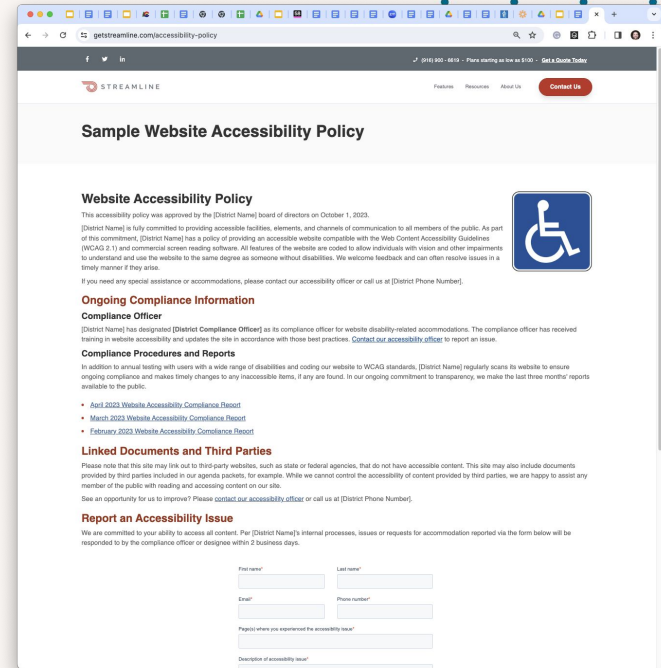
getstreamline.com/accessibility-policy

(916) 900 - 6819 · Plans starting as low as $100 · Get a Quote Today

STREAMLINE

Features Resources About Us Contact Us

Sample Website Accessibility Policy

Website Accessibility Policy

This accessibility policy was approved by the [District Name] board of directors on October 1, 2023.

[District Name] is fully committed to providing accessible facilities, elements, and channels of communication to all members of the public. As part of this commitment, [District Name] has a policy of providing an accessible website compatible with the Web Content Accessibility Guidelines (WCAG 2.1) and commercial screen reading software. All features of the website are coded to allow individuals with vision and other impairments to understand and use the website to the same degree as someone without disabilities. We welcome feedback and can often resolve issues in a timely manner if they arise.

If you need any special assistance or accommodations, please contact our accessibility officer or call us at [District Phone Number].

Ongoing Compliance Information

Compliance Officer

[District Name] has designated [District Compliance Officer] as its compliance officer for website disability-related accommodations. The compliance officer has received training in website accessibility and updates the site in accordance with those best practices. Contact our accessibility officer to report an issue.

Compliance Procedures and Reports

In addition to annual testing with users with a wide range of disabilities and coding our website to WCAG standards, [District Name] regularly scans its website to ensure ongoing compliance and makes timely changes to any inaccessible items, if any are found. In our ongoing commitment to transparency, we make the last three months' reports available to the public.

- April 2023 Website Accessibility Compliance Report
- March 2023 Website Accessibility Compliance Report
- February 2023 Website Accessibility Compliance Report

Linked Documents and Third Parties

Please note that this site may link out to third-party websites, such as state or federal agencies, that do not have accessible content. This site may also include documents provided by third parties included in our agenda packets, for example. While we cannot control the accessibility of content provided by third parties, we are happy to assist any member of the public with reading and accessing content on our site.

See an opportunity for us to improve? Please contact our accessibility officer or call us at [District Phone Number].

Report an Accessibility Issue

We are committed to your ability to access all content. Per [District Name]'s internal processes, issues or requests for accommodation reported via the form below will be responded to by the compliance officer or designee within 2 business days.

First name*
Last name*
Email*
Phone number*
Page(s) where you experienced the accessibility issue*
Description of accessibility issue*